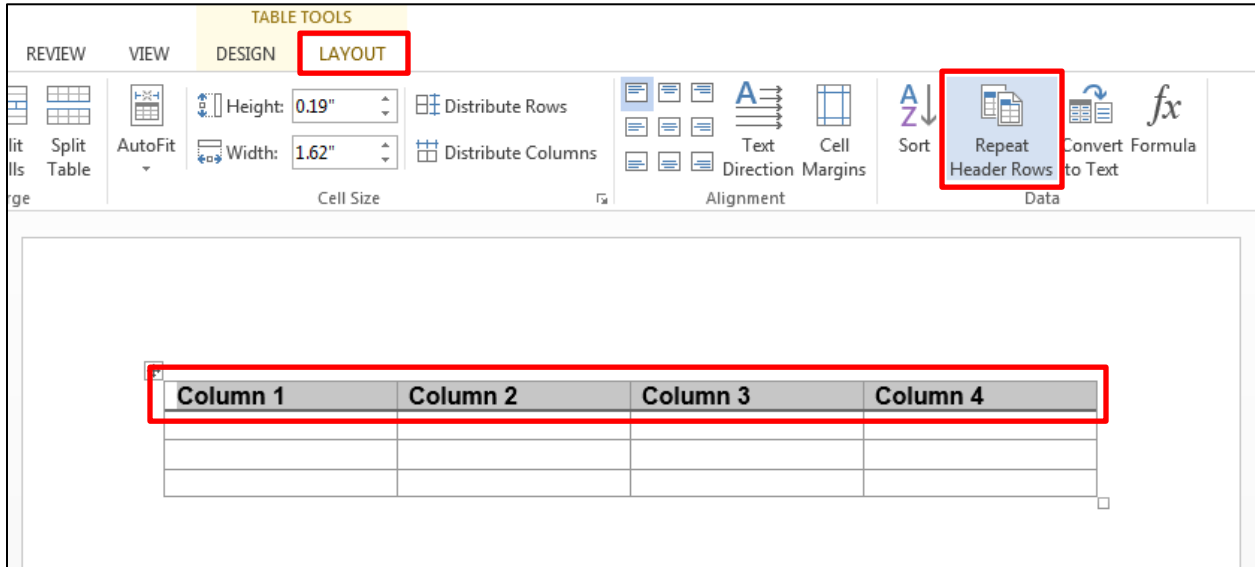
TABLE TOOLS

REVIEW VIEW DESIGN LAYOUT

lit lls Split Table AutoFit Height: 0.19" Width: 1.62" Distribute Rows Distribute Columns

rge Cell Size

Text Direction Cell Margins

Alignment

Sort Repeat Header Rows Convert to Text Formula

Data

| Column 1 | Column 2 | Column 3 | Column 4 |
|---|---|---|---|
| | | | |
| | | | |
| | | | |